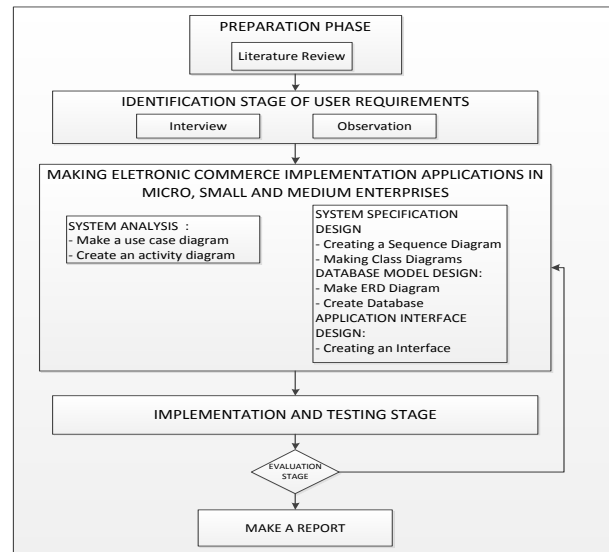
PREPARATION PHASE

Literature Review

IDENTIFICATION STAGE OF USER REQUIREMENTS

Interview

Observation

MAKING ELETRONIC COMMERCE IMPLEMENTATION APPLICATIONS IN MICRO, SMALL AND MEDIUM ENTERPRISES

SYSTEM ANALYSIS :
- Make a use case diagram
- Create an activity diagram

SYSTEM SPECIFICATION DESIGN
- Creating a Sequence Diagram
- Making Class Diagrams
DATABASE MODEL DESIGN:
- Make ERD Diagram
- Create Database
APPLICATION INTERFACE DESIGN:
- Creating an Interface

IMPLEMENTATION AND TESTING STAGE

EVALUATION STAGE

MAKE A REPORT